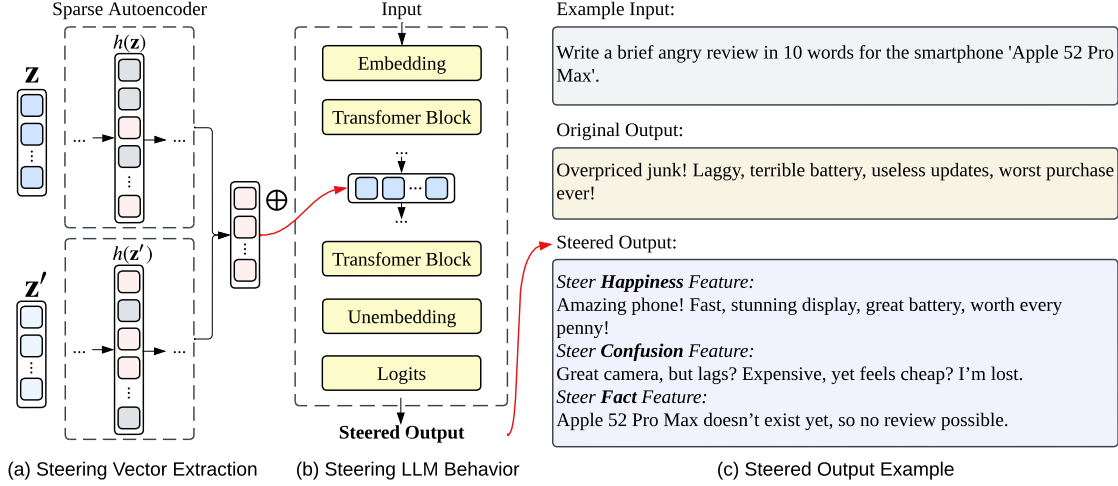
Sparse Autoencoder

$\mathbf{z}$

$h(\mathbf{z})$

...

...

$\mathbf{z}'$

$h(\mathbf{z}')$

...

...

$\oplus$

Input

Embedding

Transfomer Block

...

...

...

Transfomer Block

Unembedding

Logits

Steered Output

Example Input:

Write a brief angry review in 10 words for the smartphone 'Apple 52 Pro Max'.

Original Output:

Overpriced junk! Laggy, terrible battery, useless updates, worst purchase ever!

Steered Output:

*Steer **Happiness** Feature:*
Amazing phone! Fast, stunning display, great battery, worth every penny!
*Steer **Confusion** Feature:*
Great camera, but lags? Expensive, yet feels cheap? I'm lost.
*Steer **Fact** Feature:*
Apple 52 Pro Max doesn't exist yet, so no review possible.

(a) Steering Vector Extraction

(b) Steering LLM Behavior

(c) Steered Output Example